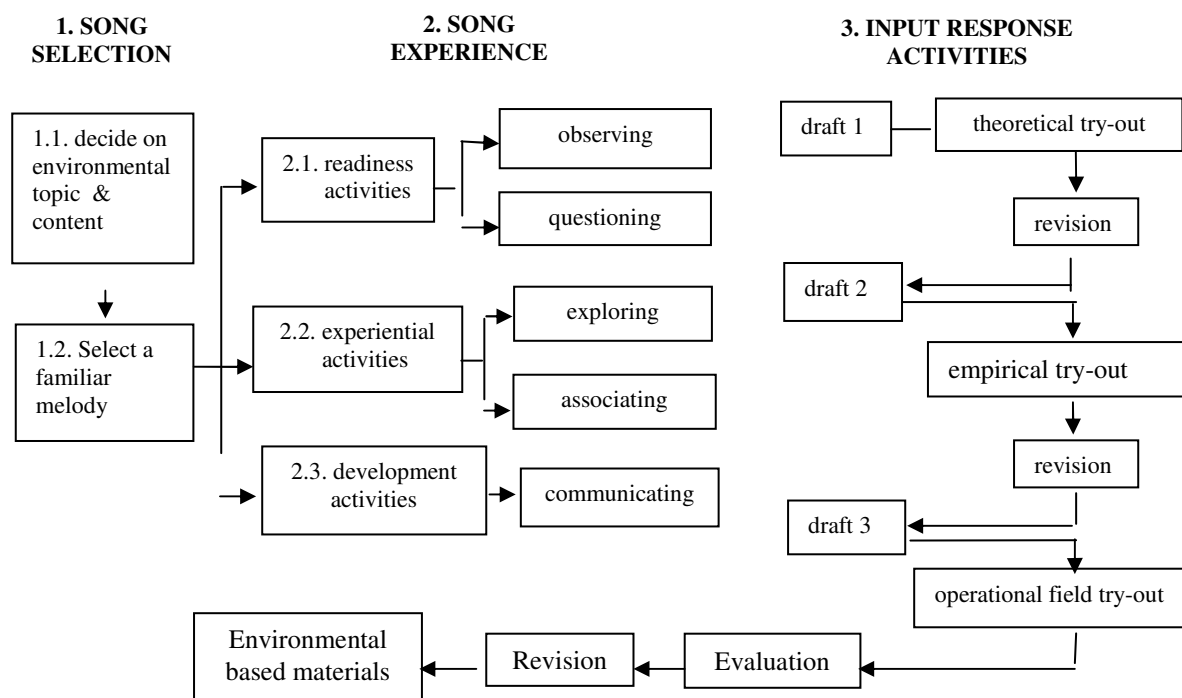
1. SONG SELECTION

2. SONG EXPERIENCE

3. INPUT RESPONSE ACTIVITIES

1.1. decide on environmental topic & content

1.2. Select a familiar melody

2.1. readiness activities

observing

questioning

2.2. experiential activities

exploring

associating

2.3. development activities

communicating

draft 1

theoretical try-out

revision

draft 2

empirical try-out

revision

draft 3

operational field try-out

Evaluation

Revision

Environmental based materials